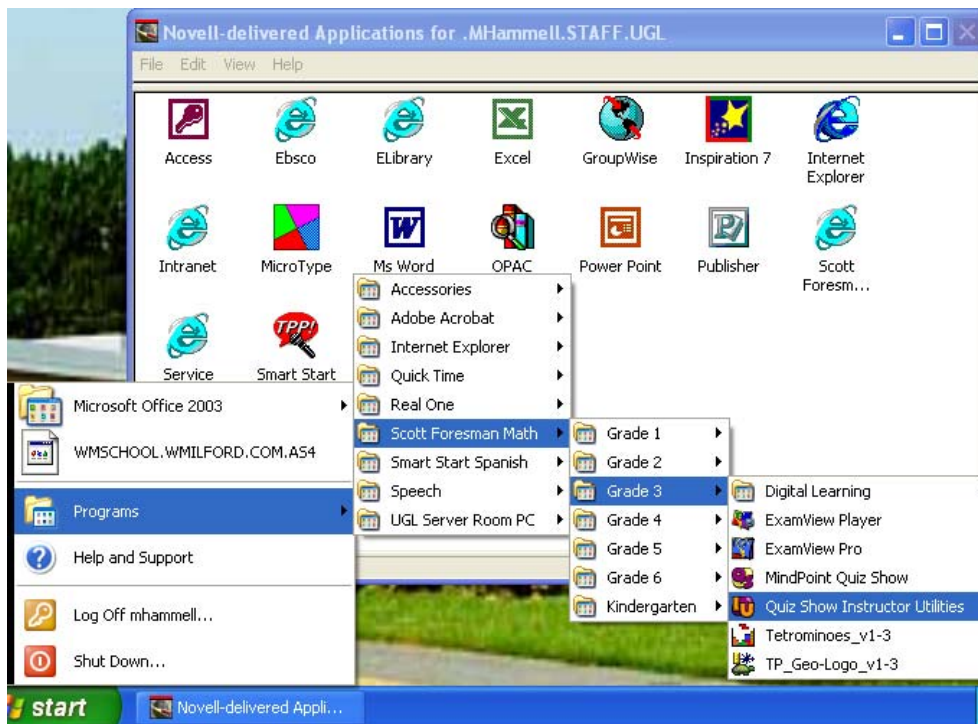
Novell-delivered Applications for .MHammell.STAFF.UGL

File Edit View Help

Access
Ebsco
ELibrary
Excel
GroupWise
Inspiration 7
Internet Explorer

Intranet
MicroType
Ms Word
OPAC
Power Point
Publisher
Scott Foresm...

Service
Smart Start

TPP!

Microsoft Office 2003
WMSCHOOL.WMILFORD.COM.AS4
Programs
Help and Support
Log Off mhammell...
Shut Down...

Accessories
Adobe Acrobat
Internet Explorer
Quick Time
Real One
Scott Foresman Math
Smart Start Spanish
Speech
UGL Server Room PC

Grade 1
Grade 2
Grade 3
Grade 4
Grade 5
Grade 6
Kindergarten

Digital Learning
ExamView Player
ExamView Pro
MindPoint Quiz Show
Quiz Show Instructor Utilities
Tetrominoes_v1-3
TP_Geo-Logo_v1-3

start
Novell-delivered Appli...